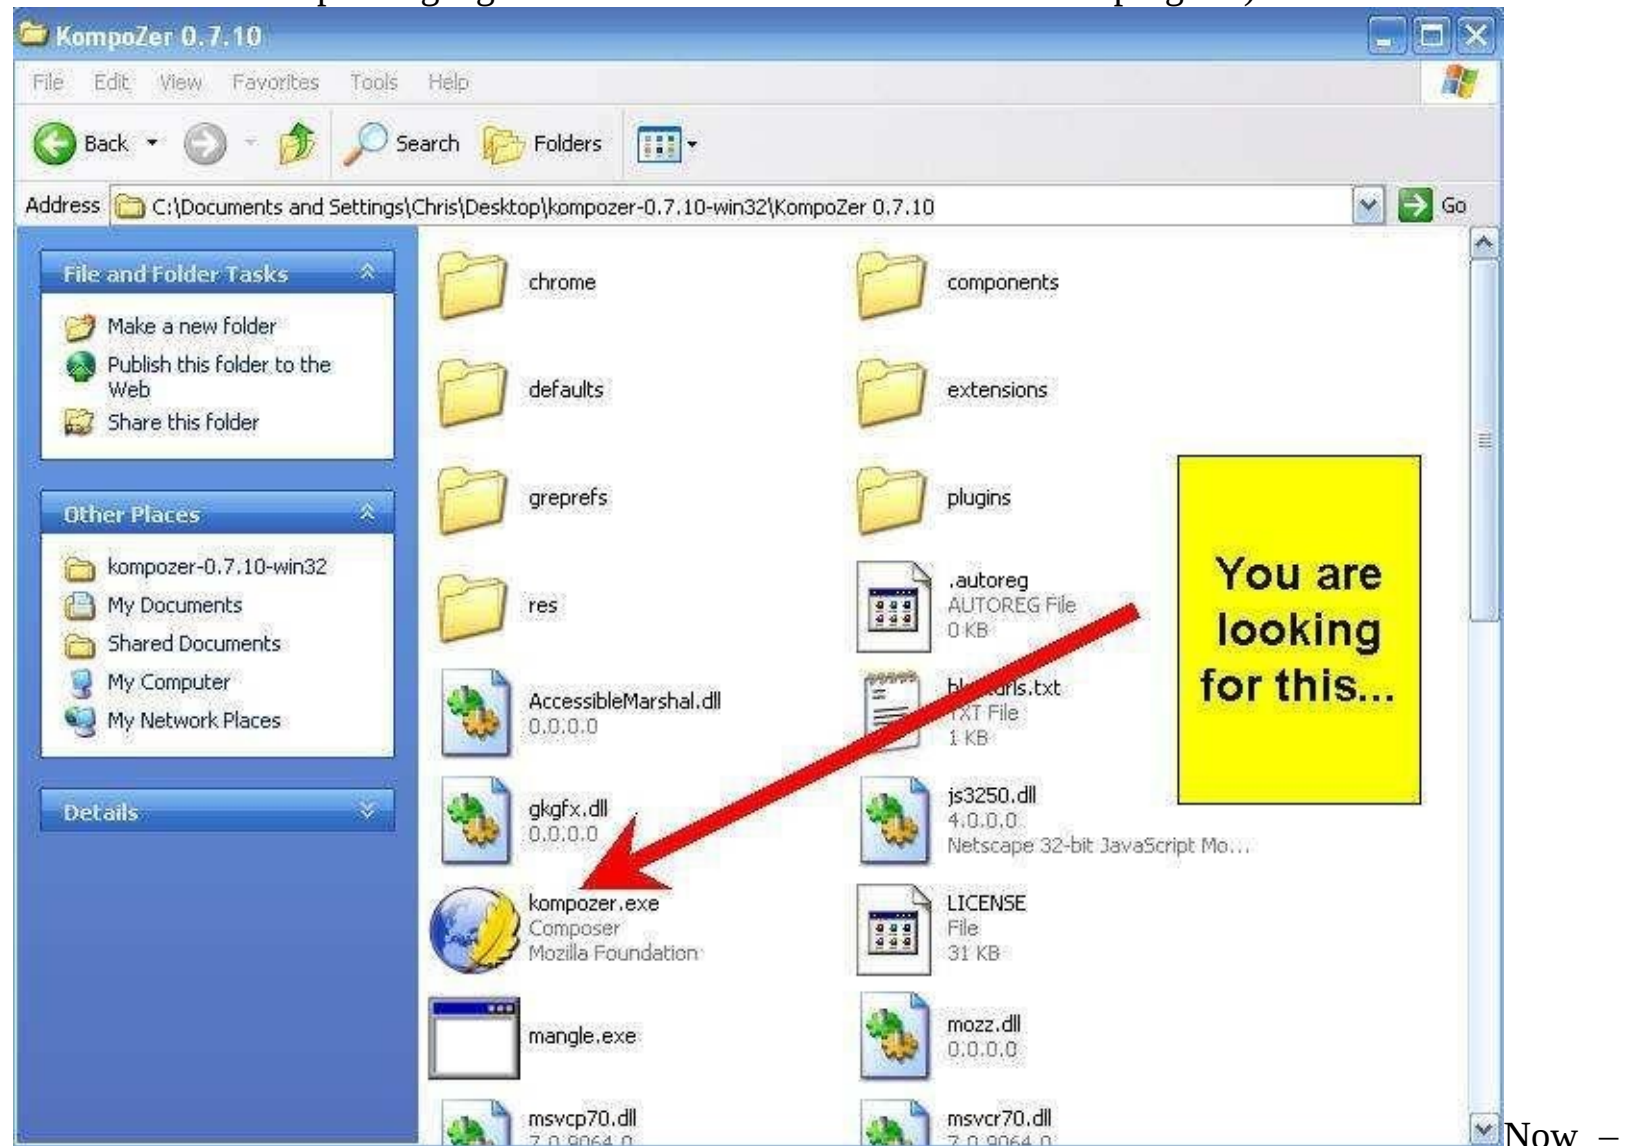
KompoZer 0.7.10

File Edit View Favorites Tools Help

Back Search Folders

Address C:\Documents and Settings\Chris\Desktop\kompozer-0.7.10-win32\KompoZer 0.7.10 Go

File and Folder Tasks

Make a new folder
Publish this folder to the Web
Share this folder

Other Places

kompozer-0.7.10-win32
My Documents
Shared Documents
My Computer
My Network Places

Details

chrome
components
defaults
extensions
greprefs
plugins
res
.autoreg
AUTOREG File
0 KB
AccessibleMarshal.dll
0.0.0.0
bl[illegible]urls.txt
TXT File
1 KB
gkgfx.dll
0.0.0.0
js3250.dll
4.0.0.0
Netscape 32-bit JavaScript Mo...
kompozer.exe
Composer
Mozilla Foundation
LICENSE
File
31 KB
mangle.exe
mozz.dll
0.0.0.0
msvcp70.dll
7.0.9064.0
msvcr70.dll
7.0.9064.0

You are looking for this...

Now –